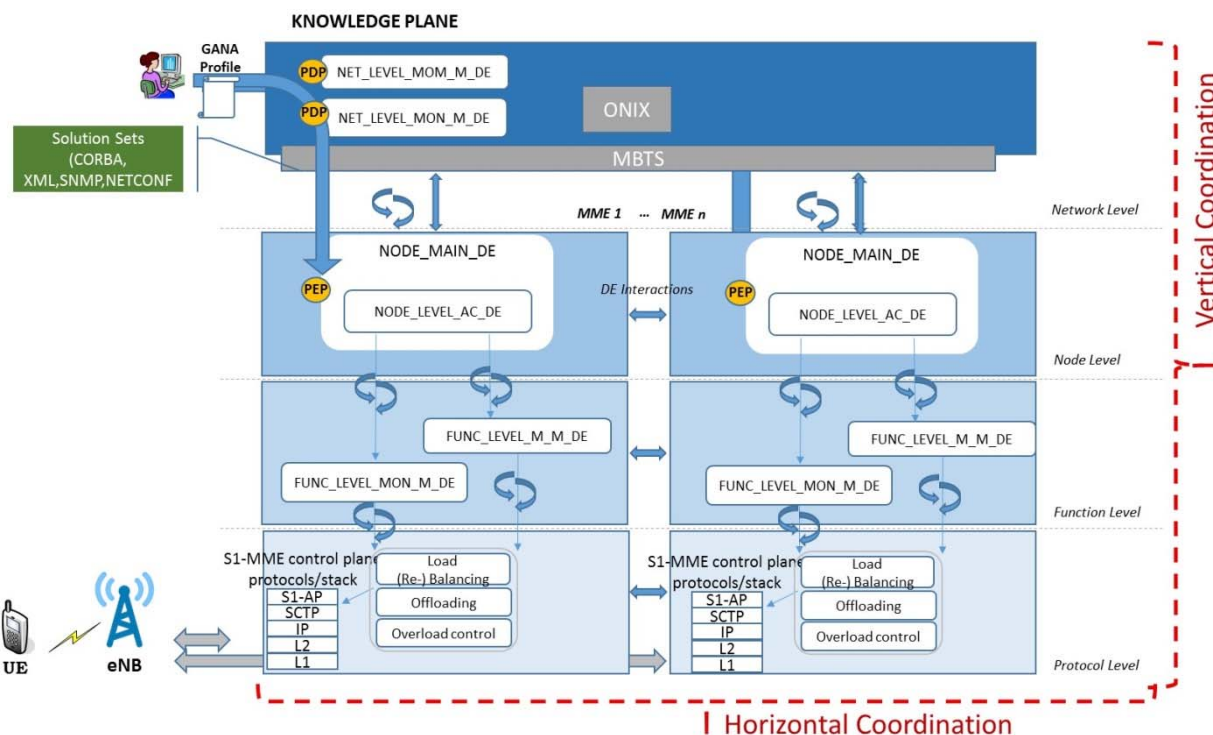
KNOWLEDGE PLANE

GANA Profile

PDP NET_LEVEL_MOM_M_DE

PDP NET_LEVEL_MON_M_DE

ONIX

Solution Sets (CORBA, XML,SNMP,NETCONF

MBTS

MME 1 ... MME n

Network Level

Vertical Coordination

NODE_MAIN_DE

PEP

NODE_LEVEL_AC_DE

DE Interactions

NODE_MAIN_DE

PEP

NODE_LEVEL_AC_DE

Node Level

FUNC_LEVEL_M_M_DE

FUNC_LEVEL_MON_M_DE

FUNC_LEVEL_M_M_DE

FUNC_LEVEL_MON_M_DE

Function Level

S1-MME control plane protocols/stack

S1-AP
SCTP
IP
L2
L1

Load (Re-) Balancing

Offloading

Overload control

S1-MME control plane protocols/stack

S1-AP
SCTP
IP
L2
L1

Load (Re-) Balancing

Offloading

Overload control

UE

eNB

Protocol Level

Horizontal Coordination